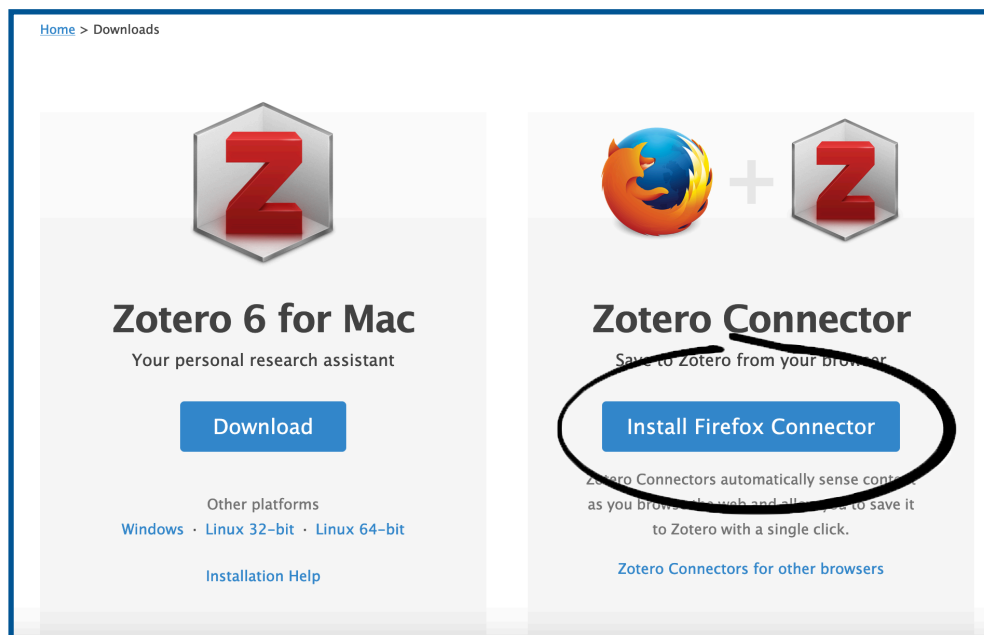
Home > Downloads

Z

Zotero 6 for Mac

Your personal research assistant

Download

Other platforms

Windows · Linux 32-bit · Linux 64-bit

Installation Help

Z

Zotero Connector

Save to Zotero from your browser

Install Firefox Connector

Zotero Connectors automatically sense content as you browse the web and allow you to save it to Zotero with a single click.

Zotero Connectors for other browsers